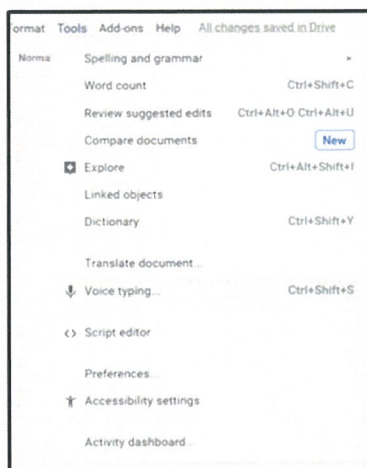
ormat Tools Add-ons Help All changes saved in Drive

Norma

Spelling and grammar ▸

Word count Ctrl+Shift+C

Review suggested edits Ctrl+Alt+O Ctrl+Alt+U

Compare documents New

Explore Ctrl+Alt+Shift+I

Linked objects

Dictionary Ctrl+Shift+Y

Translate document...

Voice typing... Ctrl+Shift+S

<> Script editor

Preferences...

Accessibility settings

Activity dashboard...